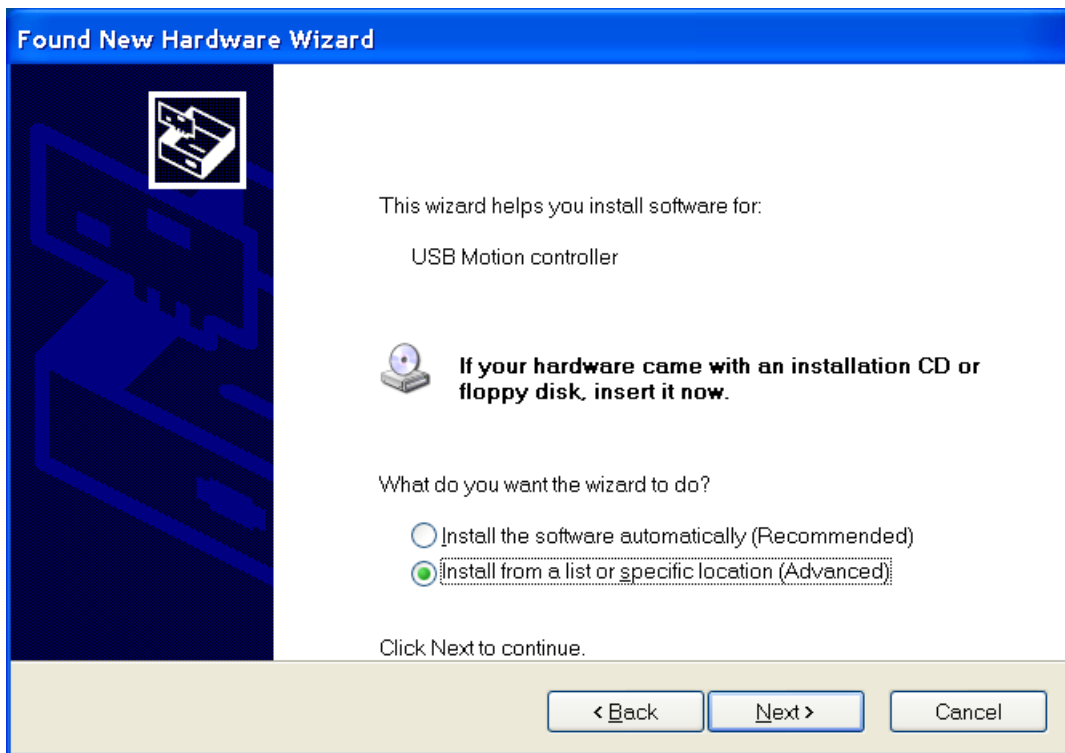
Found New Hardware Wizard

This wizard helps you install software for:

USB Motion controller

If your hardware came with an installation CD or floppy disk, insert it now.

What do you want the wizard to do?

Install the software automatically (Recommended)

Install from a list or specific location (Advanced)

Click Next to continue.

< Back

Next >

Cancel